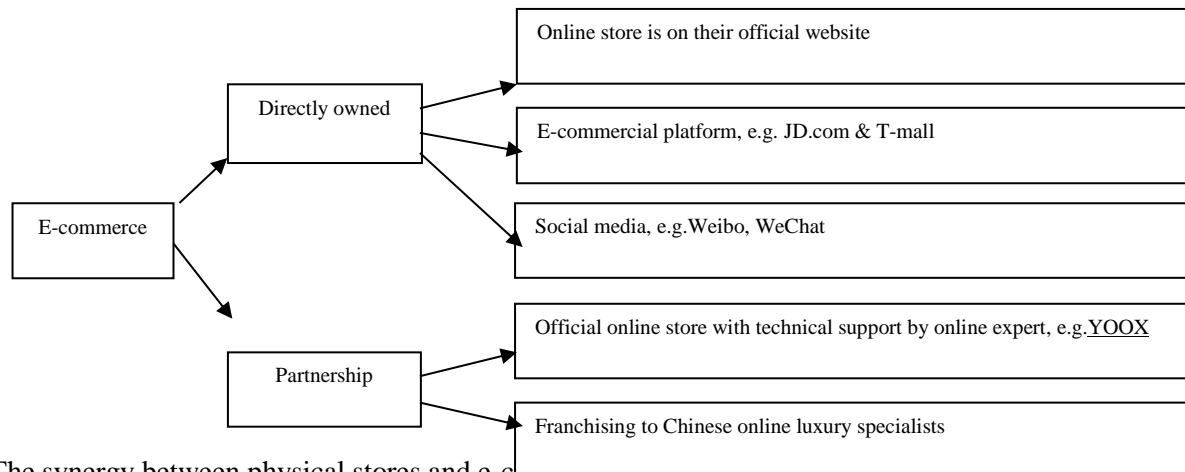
E-commerce

Directly owned

Online store is on their official website

E-commercial platform, e.g. JD.com & T-mall

Social media, e.g.Weibo, WeChat

Partnership

Official online store with technical support by online expert, e.g.YOOX

Franchising to Chinese online luxury specialists

The synergy between physical stores and e-c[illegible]